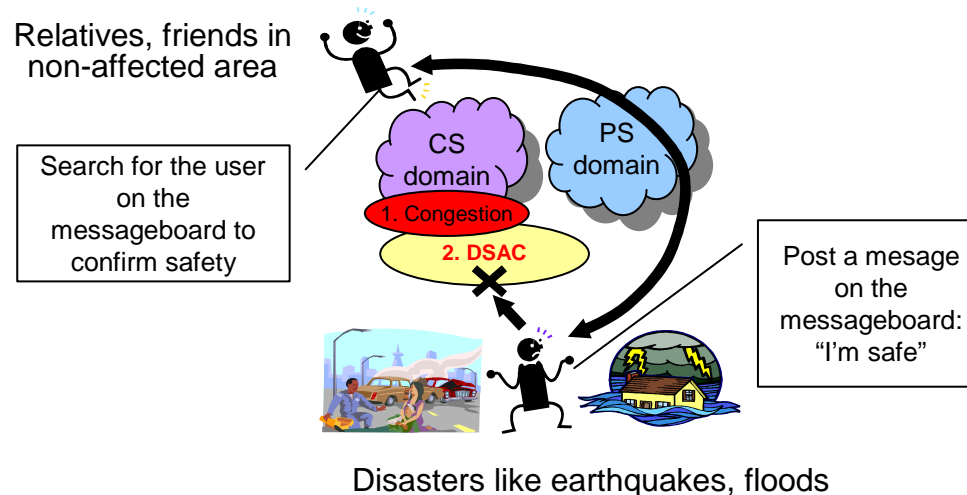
Relatives, friends in non-affected area

Search for the user on the messageboard to confirm safety

CS domain

PS domain

1. Congestion

2. DSAC

Post a mesage on the messageboard: “I’m safe”

Disasters like earthquakes, floods